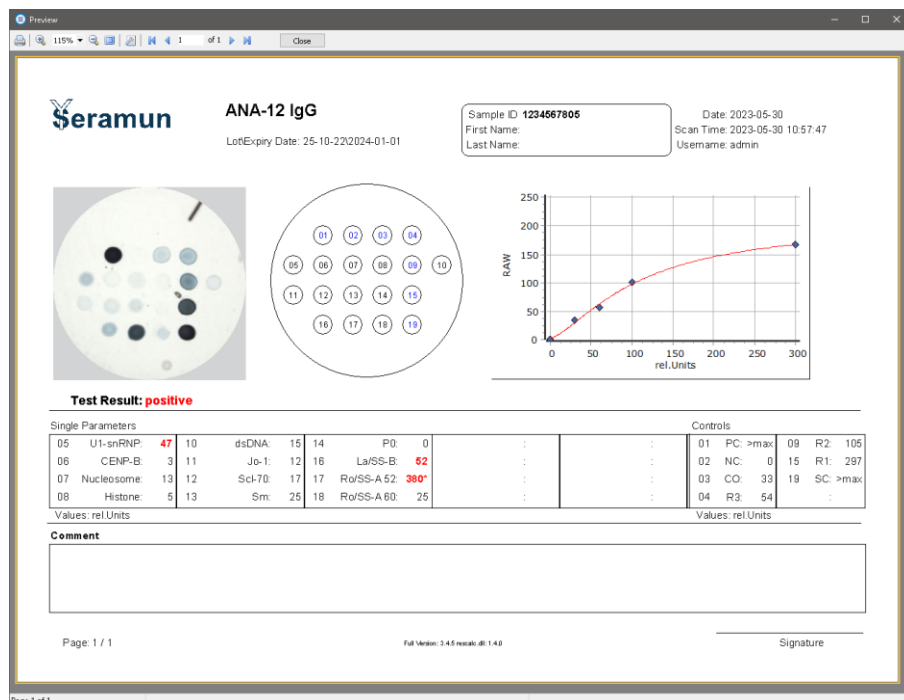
Preview

115% 1 of 1 Close

Seramun

ANA-12 IgG

Lot\Expiry Date: 25-10-22\2024-01-01

Sample ID 1234567805
First Name:
Last Name:

Date: 2023-05-30
Scan Time: 2023-05-30 10:57:47
Username: admin

01 02 03 04
05 06 07 08 09 10
11 12 13 14 15
16 17 18 19

250
200
150
100
50
0
RAW
0 50 100 150 200 250 300
rel.Units

Test Result: positive

Single Parameters

| 05 | U1-snRNP: | 47 | 10 | dsDNA: | 15 | 14 | P0: | 0 | : | : |
|---|---|---|---|---|---|---|---|---|---|---|
| 06 | CENP-B: | 3 | 11 | Jo-1: | 12 | 16 | La/SS-B: | 52 | : | : |
| 07 | Nucleosome: | 13 | 12 | Scl-70: | 17 | 17 | Ro/SS-A 52: | 380* | : | : |
| 08 | Histone: | 5 | 13 | Sm: | 25 | 18 | Ro/SS-A 60: | 25 | : | : |

Values: rel.Units

Controls

| 01 | PC: | >max | 09 | R2: | 105 |
|---|---|---|---|---|---|
| 02 | NC: | 0 | 15 | R1: | 297 |
| 03 | CO: | 33 | 19 | SC: | >max |
| 04 | R3: | 54 | | : | |

Values: rel.Units

Comment

Page: 1 / 1

Full Version: 3.4.5 rescalc.dll: 1.4.0

Signature

Page 1 of 1